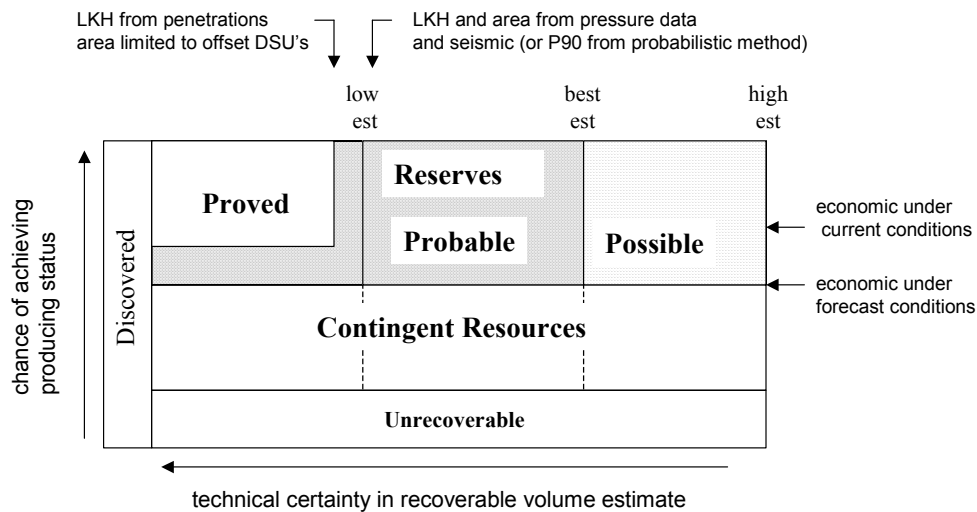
LKH from penetrations area limited to offset DSU's

LKH and area from pressure data and seismic (or P90 from probabilistic method)

low est

best est

high est

chance of achieving producing status

Discovered

Proved

Reserves

Probable

Possible

economic under current conditions

economic under forecast conditions

Contingent Resources

Unrecoverable

technical certainty in recoverable volume estimate